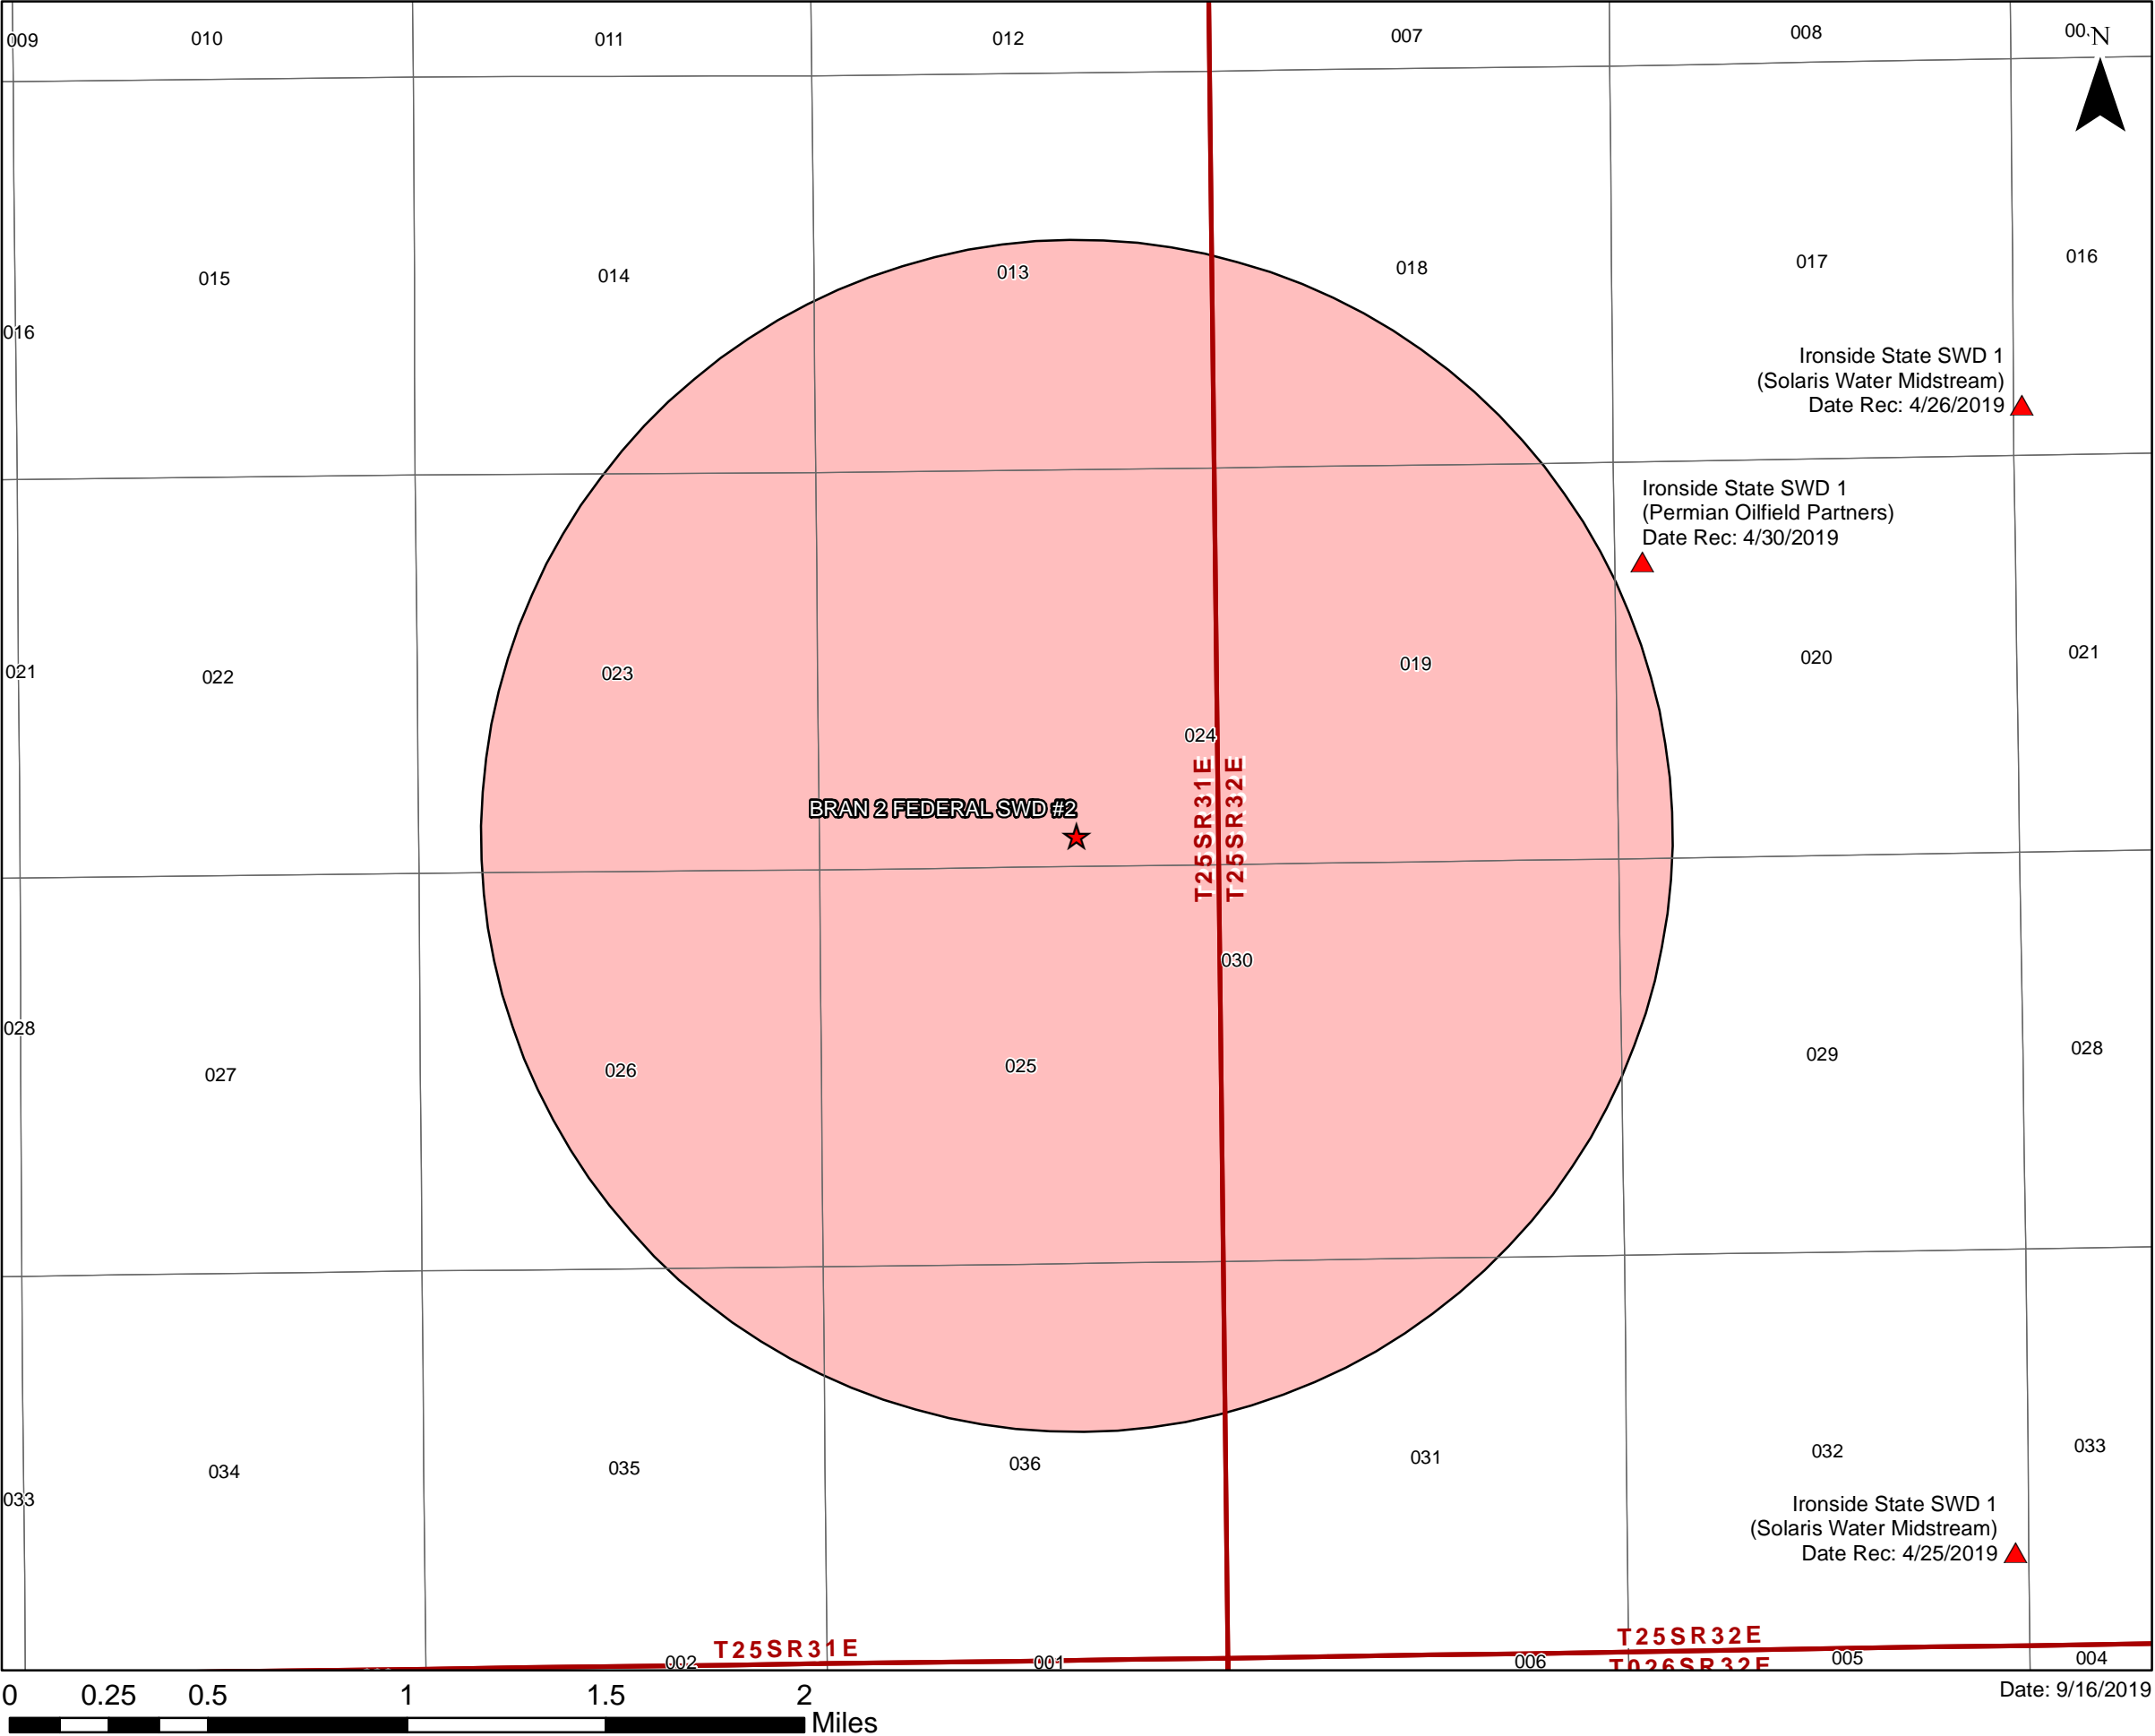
009
010
011
012
007
008
00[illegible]
N

016
015
014
013
018
017
016

Ironside State SWD 1
(Solaris Water Midstream)
Date Rec: 4/26/2019

Ironside State SWD 1
(Permian Oilfield Partners)
Date Rec: 4/30/2019

021
022
023
019
020
021

024

BRAN 2 FEDERAL SWD #2

T25SR31E
T25SR32E

030

028
027
026
025
029
028

033
034
035
036
031
032
033

Ironside State SWD 1
(Solaris Water Midstream)
Date Rec: 4/25/2019

002
T25SR31E
001
006
T25SR32E
T026SR32E
005
004

0 0.25 0.5 1 1.5 2
Miles

Date: 9/16/2019